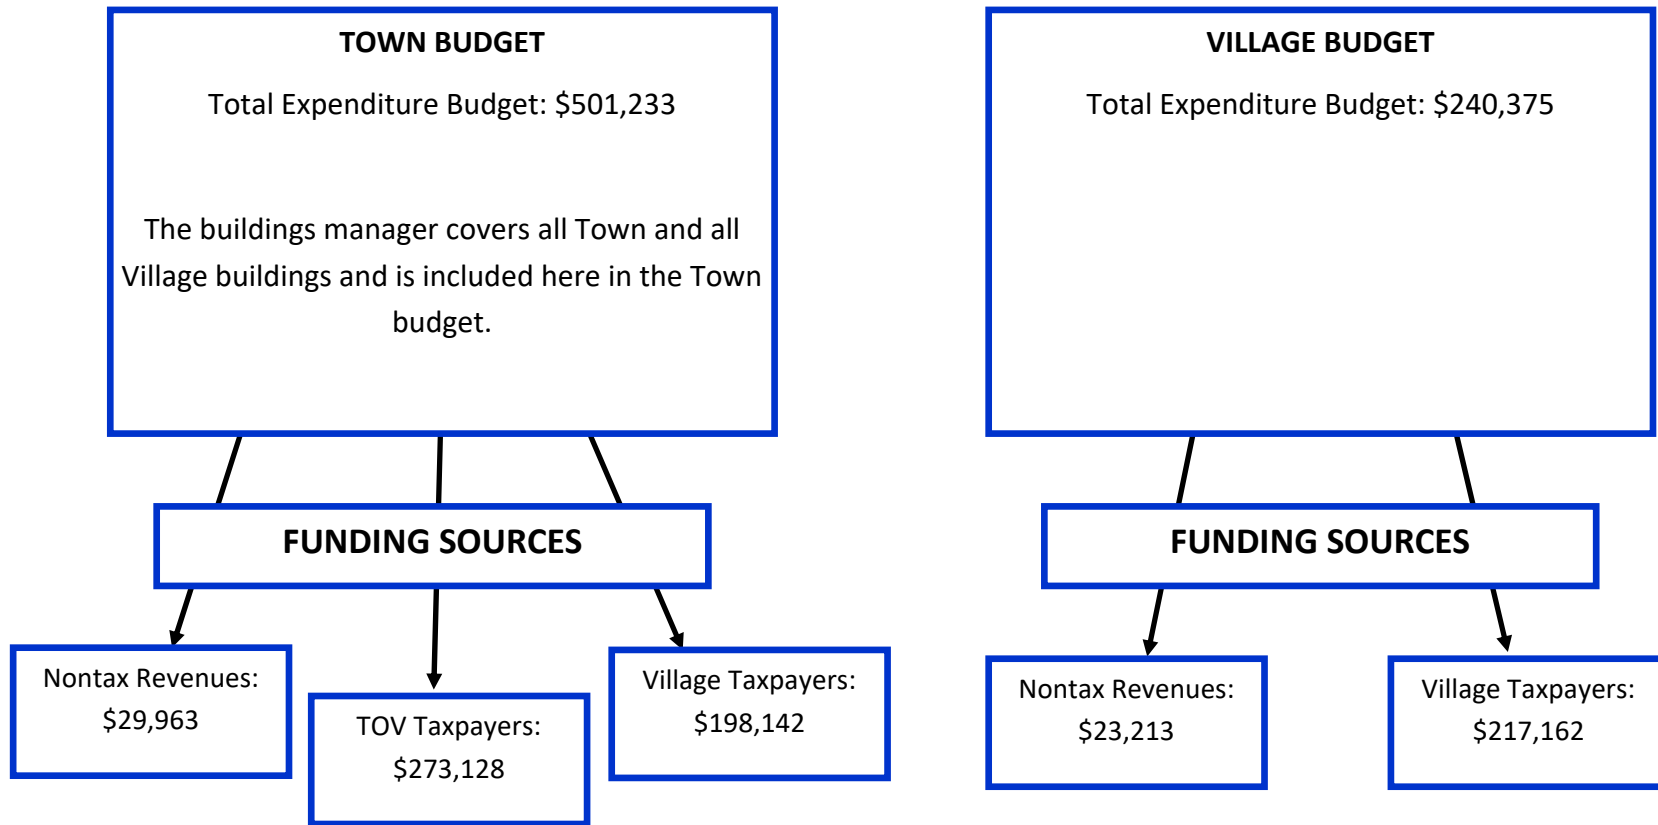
TOWN BUDGET

Total Expenditure Budget: $501,233

The buildings manager covers all Town and all Village buildings and is included here in the Town budget.

FUNDING SOURCES

Nontax Revenues: $29,963

TOV Taxpayers: $273,128

Village Taxpayers: $198,142

VILLAGE BUDGET

Total Expenditure Budget: $240,375

FUNDING SOURCES

Nontax Revenues: $23,213

Village Taxpayers: $217,162